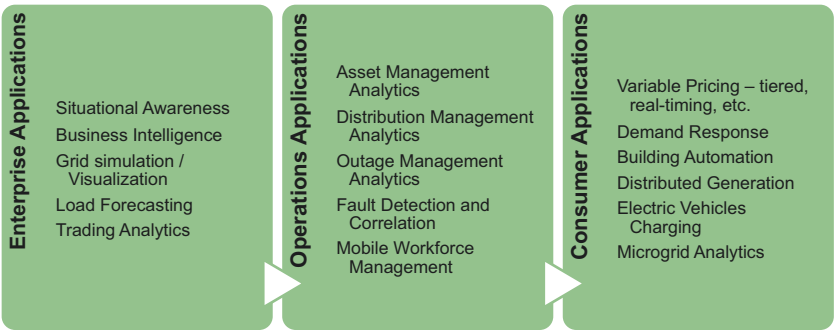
Enterprise Applications

Situational Awareness
Business Intelligence
Grid simulation / Visualization
Load Forecasting
Trading Analytics

Operations Applications

Asset Management Analytics
Distribution Management Analytics
Outage Management Analytics
Fault Detection and Correlation
Mobile Workforce Management

Consumer Applications

Variable Pricing – tiered, real-timing, etc.
Demand Response
Building Automation
Distributed Generation
Electric Vehicles Charging
Microgrid Analytics